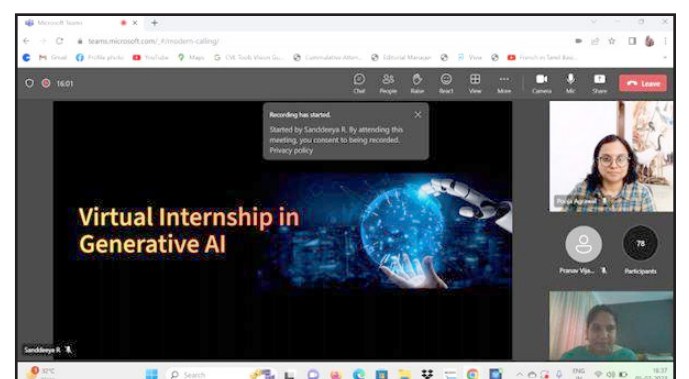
Microsoft Teams

teams.microsoft.com/_#/modern-calling/

Gmail Profile photo YouTube Maps CVE Tools Vision Gu... Cumulative Attent... Editorial Manager View French in Seed Basi...

16:01

Chat People Raise React View More Camera Mic Share Leave

Recording has started.
Started by Sanddeeya R. By attending this meeting, you consent to being recorded.
Privacy policy

Virtual Internship in Generative AI

Pooja Agrawal

Pranav Vija...

78

Participants

Sanddeeya R

Search

ENG IN

16:37